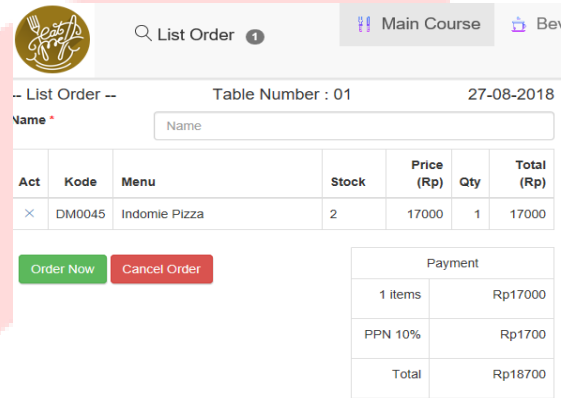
Eat Chef

List Order 1

Main Course

Bev

-- List Order --

Table Number : 01

27-08-2018

Name *

Name

| Act | Kode | Menu | Stock | Price (Rp) | Qty | Total (Rp) |
|---|---|---|---|---|---|---|
| × | DM0045 | Indomie Pizza | 2 | 17000 | 1 | 17000 |

Order Now

Cancel Order

| Payment | |
|---|---|
| 1 items | Rp17000 |
| PPN 10% | Rp1700 |
| Total | Rp18700 |